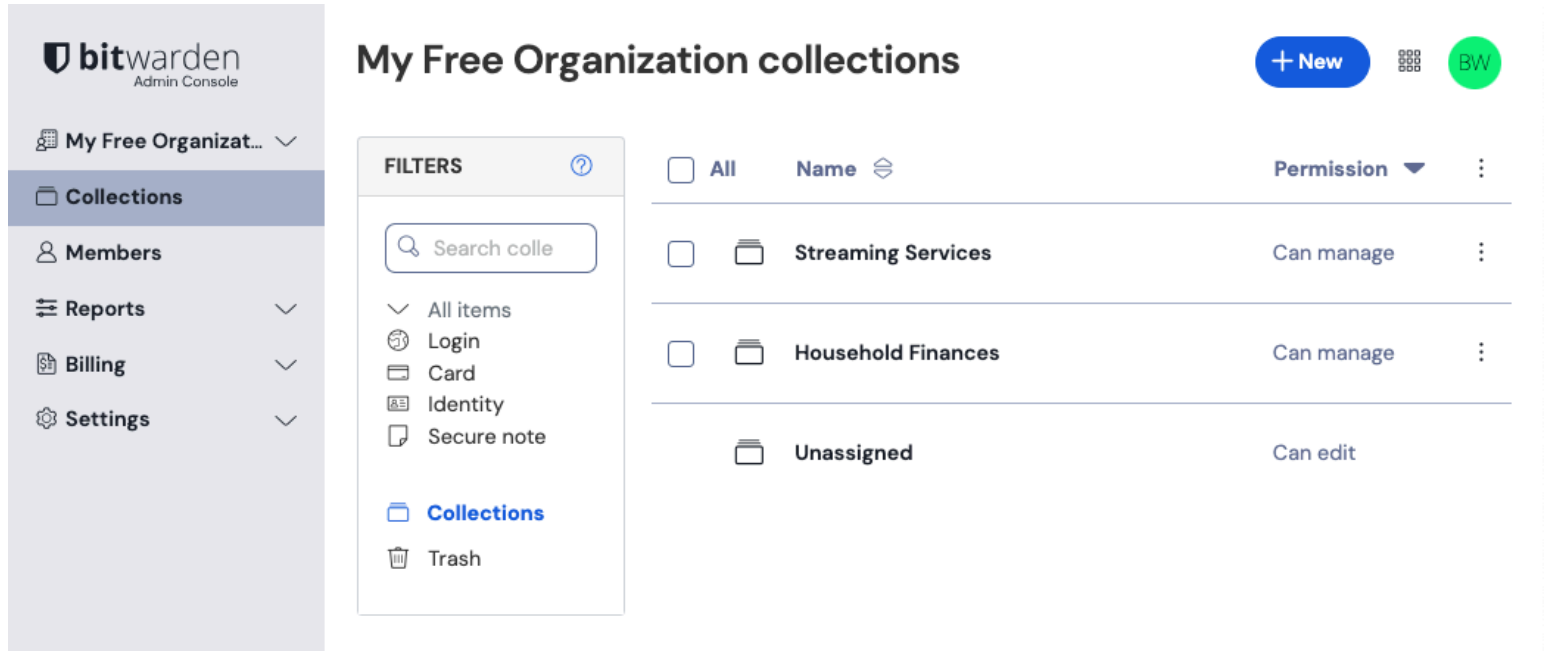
bitwarden
Admin Console

My Free Organizat...
Collections
Members
Reports
Billing
Settings

My Free Organization collections

+ New

BW

FILTERS

Search colle

All items
Login
Card
Identity
Secure note

Collections
Trash

| All | Name | Permission |
|---|---|---|
| | Streaming Services | Can manage |
| | Household Finances | Can manage |
| | Unassigned | Can edit |